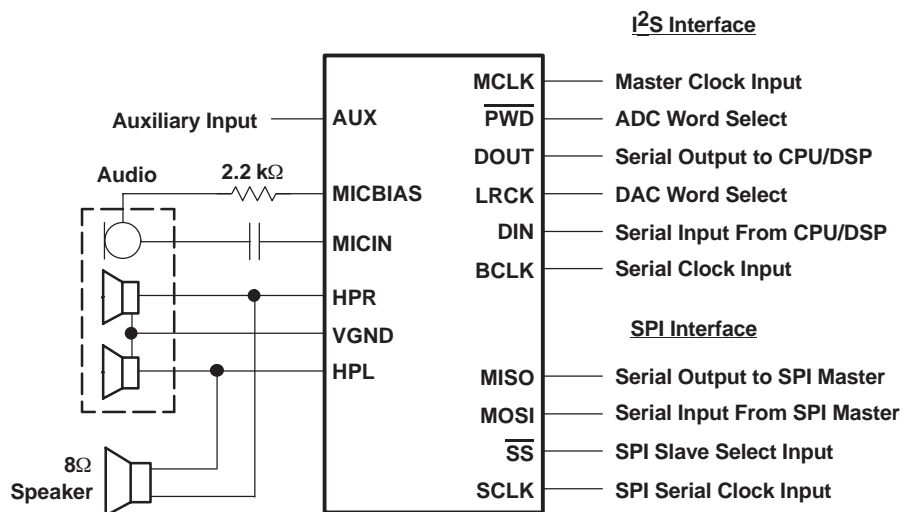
$I^2S$ Interface

MCLK — Master Clock Input
Auxiliary Input — AUX
$\overline{PWD}$ — ADC Word Select
DOUT — Serial Output to CPU/DSP
Audio
2.2 kΩ
MICBIAS
LRCK — DAC Word Select
MICIN
DIN — Serial Input From CPU/DSP
BCLK — Serial Clock Input
HPR
VGND
SPI Interface
HPL
MISO — Serial Output to SPI Master
MOSI — Serial Input From SPI Master
8Ω
$\overline{SS}$ — SPI Slave Select Input
Speaker
SCLK — SPI Serial Clock Input